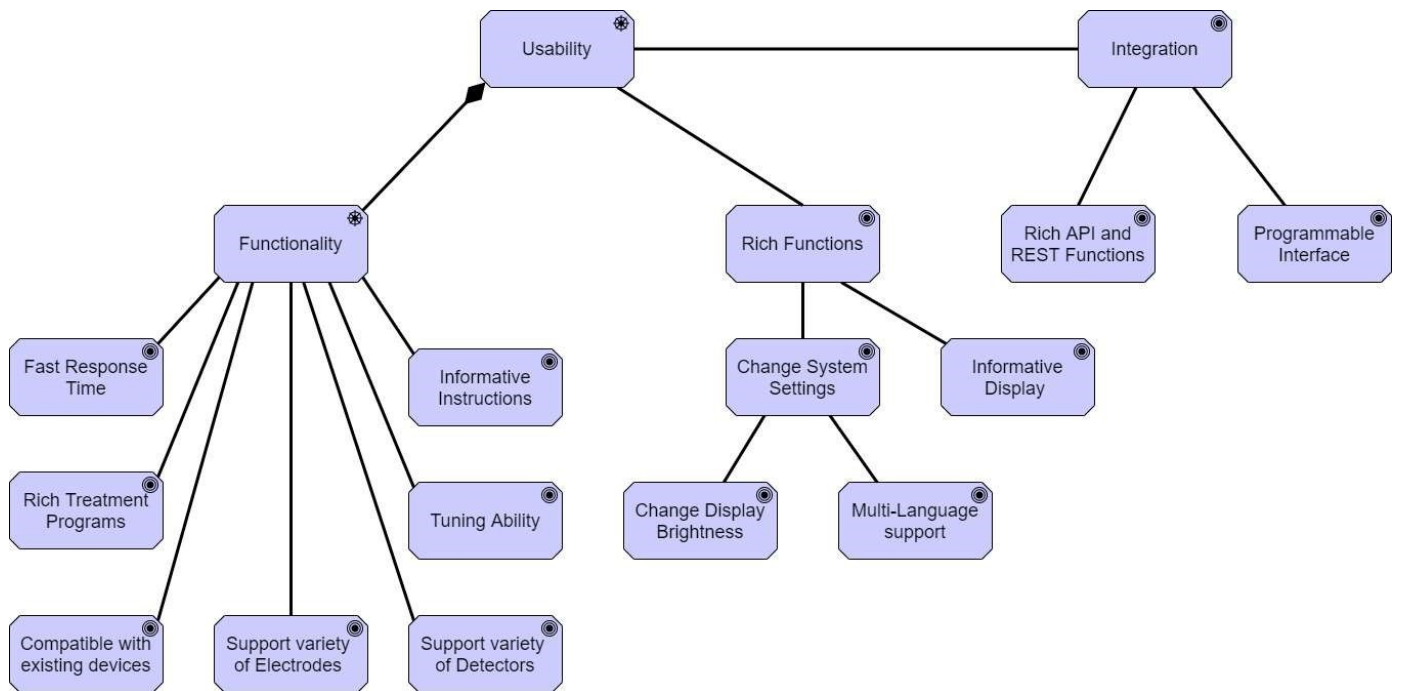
Usability

Integration

Functionality

Rich Functions

Rich API and REST Functions

Programmable Interface

Fast Response Time

Informative Instructions

Change System Settings

Informative Display

Rich Treatment Programs

Tuning Ability

Change Display Brightness

Multi-Language support

Compatible with existing devices

Support variety of Electrodes

Support variety of Detectors